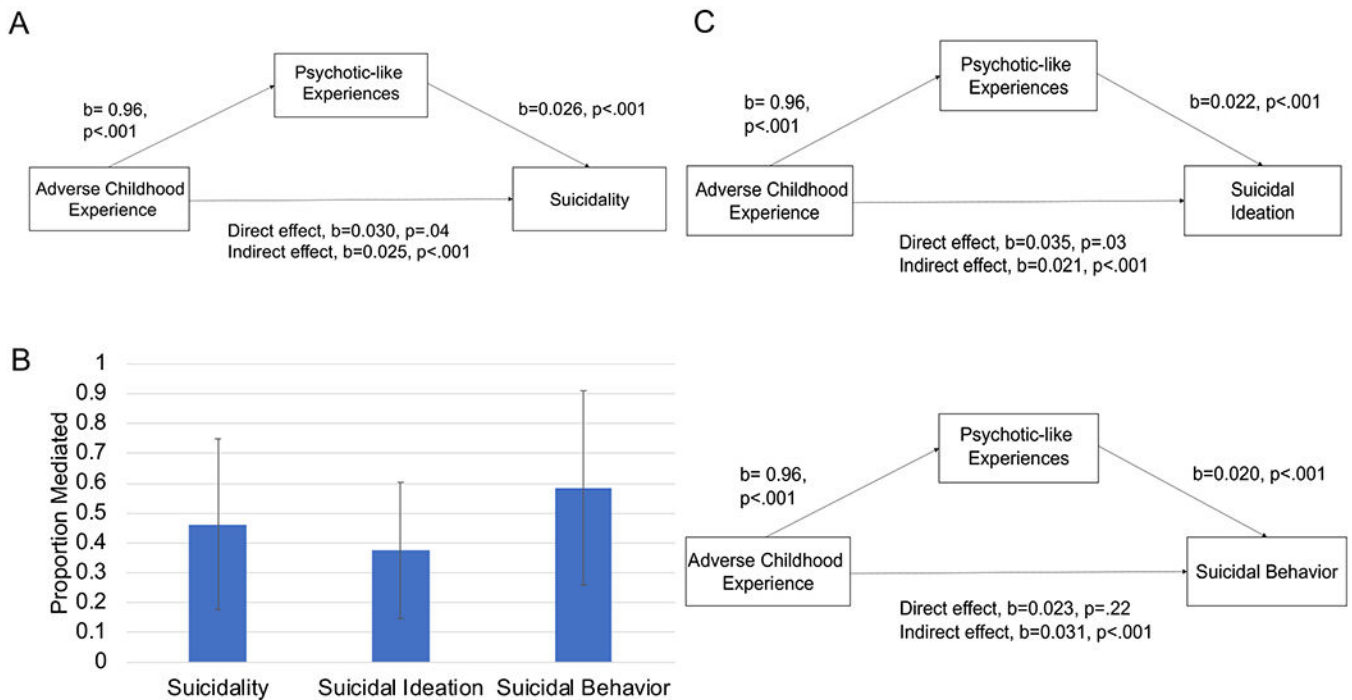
A

Psychotic-like Experiences

b= 0.96, p<.001

b=0.026, p<.001

Adverse Childhood Experience

Suicidality

Direct effect, b=0.030, p=.04
Indirect effect, b=0.025, p<.001

B

Proportion Mediated

1
0.9
0.8
0.7
0.6
0.5
0.4
0.3
0.2
0.1
0

Suicidality Suicidal Ideation Suicidal Behavior

C

Psychotic-like Experiences

b= 0.96, p<.001

b=0.022, p<.001

Adverse Childhood Experience

Suicidal Ideation

Direct effect, b=0.035, p=.03
Indirect effect, b=0.021, p<.001

Psychotic-like Experiences

b= 0.96, p<.001

b=0.020, p<.001

Adverse Childhood Experience

Suicidal Behavior

Direct effect, b=0.023, p=.22
Indirect effect, b=0.031, p<.001